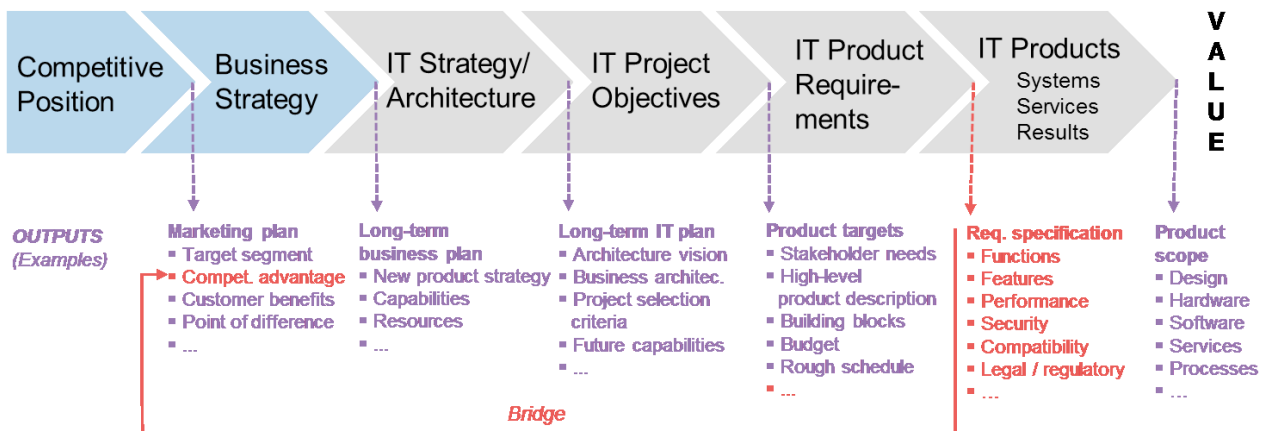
Competitive Position

Business Strategy

IT Strategy/ Architecture

IT Project Objectives

IT Product Requirements

IT Products
Systems
Services
Results

V
A
L
U
E

OUTPUTS
(Examples)

Marketing plan
▪ Target segment
▪ Compet. advantage
▪ Customer benefits
▪ Point of difference
▪ ...

Long-term business plan
▪ New product strategy
▪ Capabilities
▪ Resources
▪ ...

Long-term IT plan
▪ Architecture vision
▪ Business architec.
▪ Project selection criteria
▪ Future capabilities
▪ ...

Product targets
▪ Stakeholder needs
▪ High-level product description
▪ Building blocks
▪ Budget
▪ Rough schedule
▪ ...

Req. specification
▪ Functions
▪ Features
▪ Performance
▪ Security
▪ Compatibility
▪ Legal / regulatory
▪ ...

Product scope
▪ Design
▪ Hardware
▪ Software
▪ Services
▪ Processes
▪ ...

Bridge